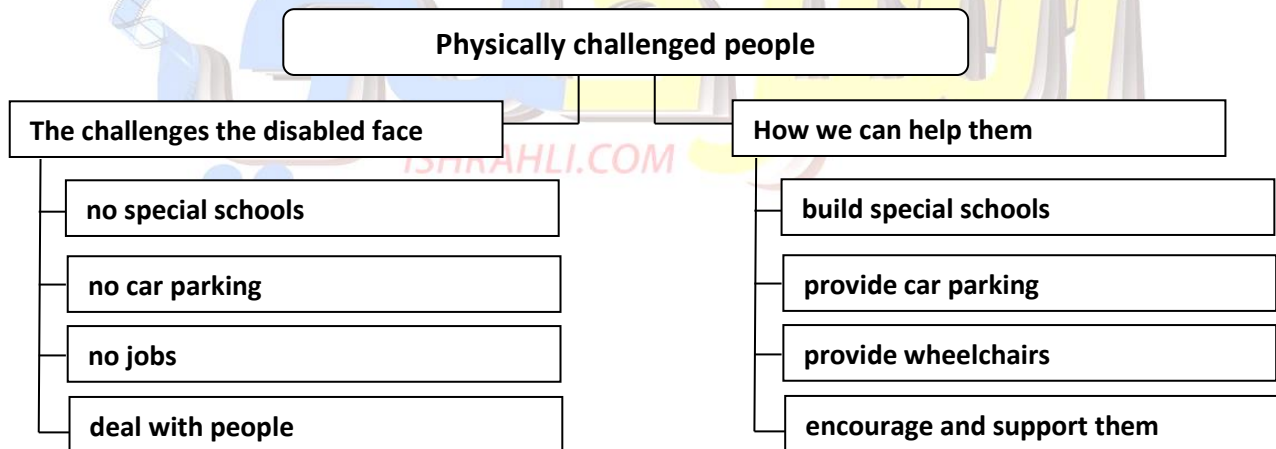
Physically challenged people

The challenges the disabled face

no special schools

no car parking

no jobs

deal with people

How we can help them

build special schools

provide car parking

provide wheelchairs

encourage and support them

ISHRAHLI.COM